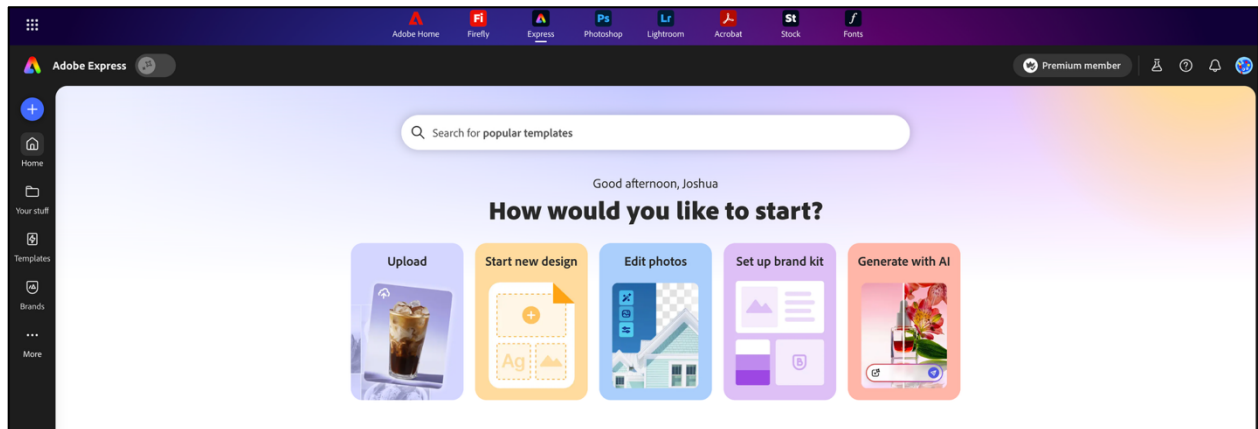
Adobe Home
Fi
Firefly
Express
Ps
Photoshop
Lr
Lightroom
Acrobat
St
Stock
Fonts

Adobe Express

Premium member

Home
Your stuff
Templates
Brands
More

Search for popular templates

Good afternoon, Joshua

How would you like to start?

Upload

Start new design

Ag

Edit photos

Set up brand kit

B

Generate with AI